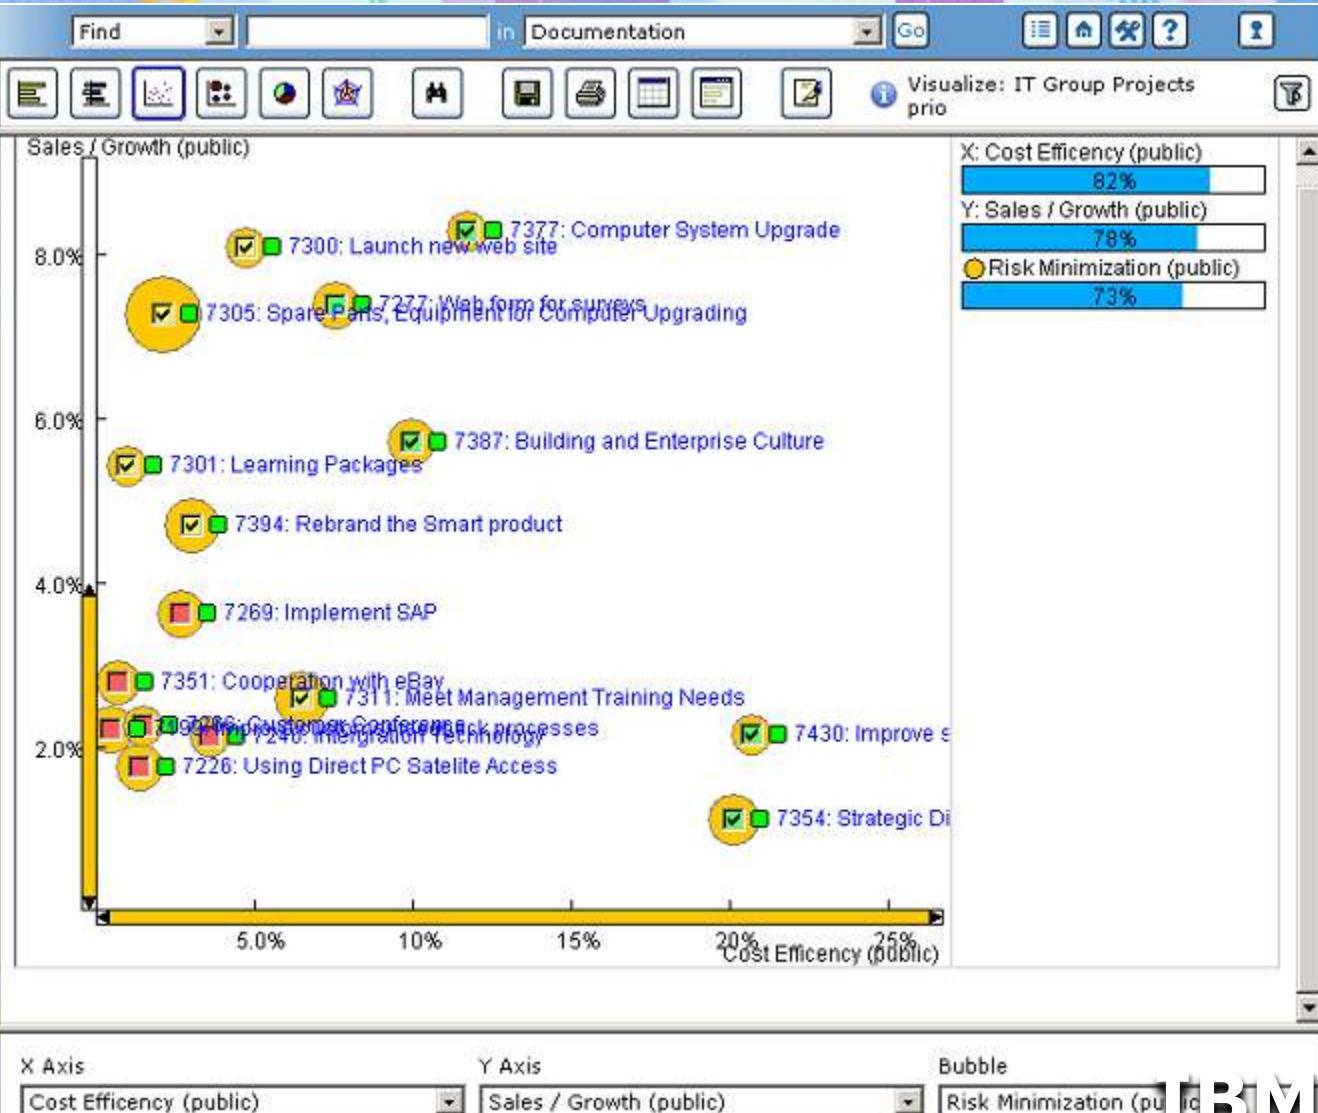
Find | in Documentation | Go

Visualize: IT Group Projects prio

Sales / Growth (public)

8.0%
6.0%
4.0%
2.0%

7377: Computer System Upgrade
7300: Launch new web site
7305: Spare Parts, Equipment for Computer Upgrading
7277: Web form for surveys
7387: Building and Enterprise Culture
7301: Learning Packages
7394: Rebrand the Smart product
7269: Implement SAP
7351: Cooperation with eBay
7311: Meet Management Training Needs
7286: Customer Conference
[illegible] processes
7240: Integration Technology
7430: Improve s
7226: Using Direct PC Satelite Access
7354: Strategic Di

5.0% 10% 15% 20% 25%
Cost Efficency (public)

X: Cost Efficency (public)
82%
Y: Sales / Growth (public)
78%
Risk Minimization (public)
73%

X Axis
Cost Efficency (public)
Y Axis
Sales / Growth (public)
Bubble
Risk Minimization (pu

IBM